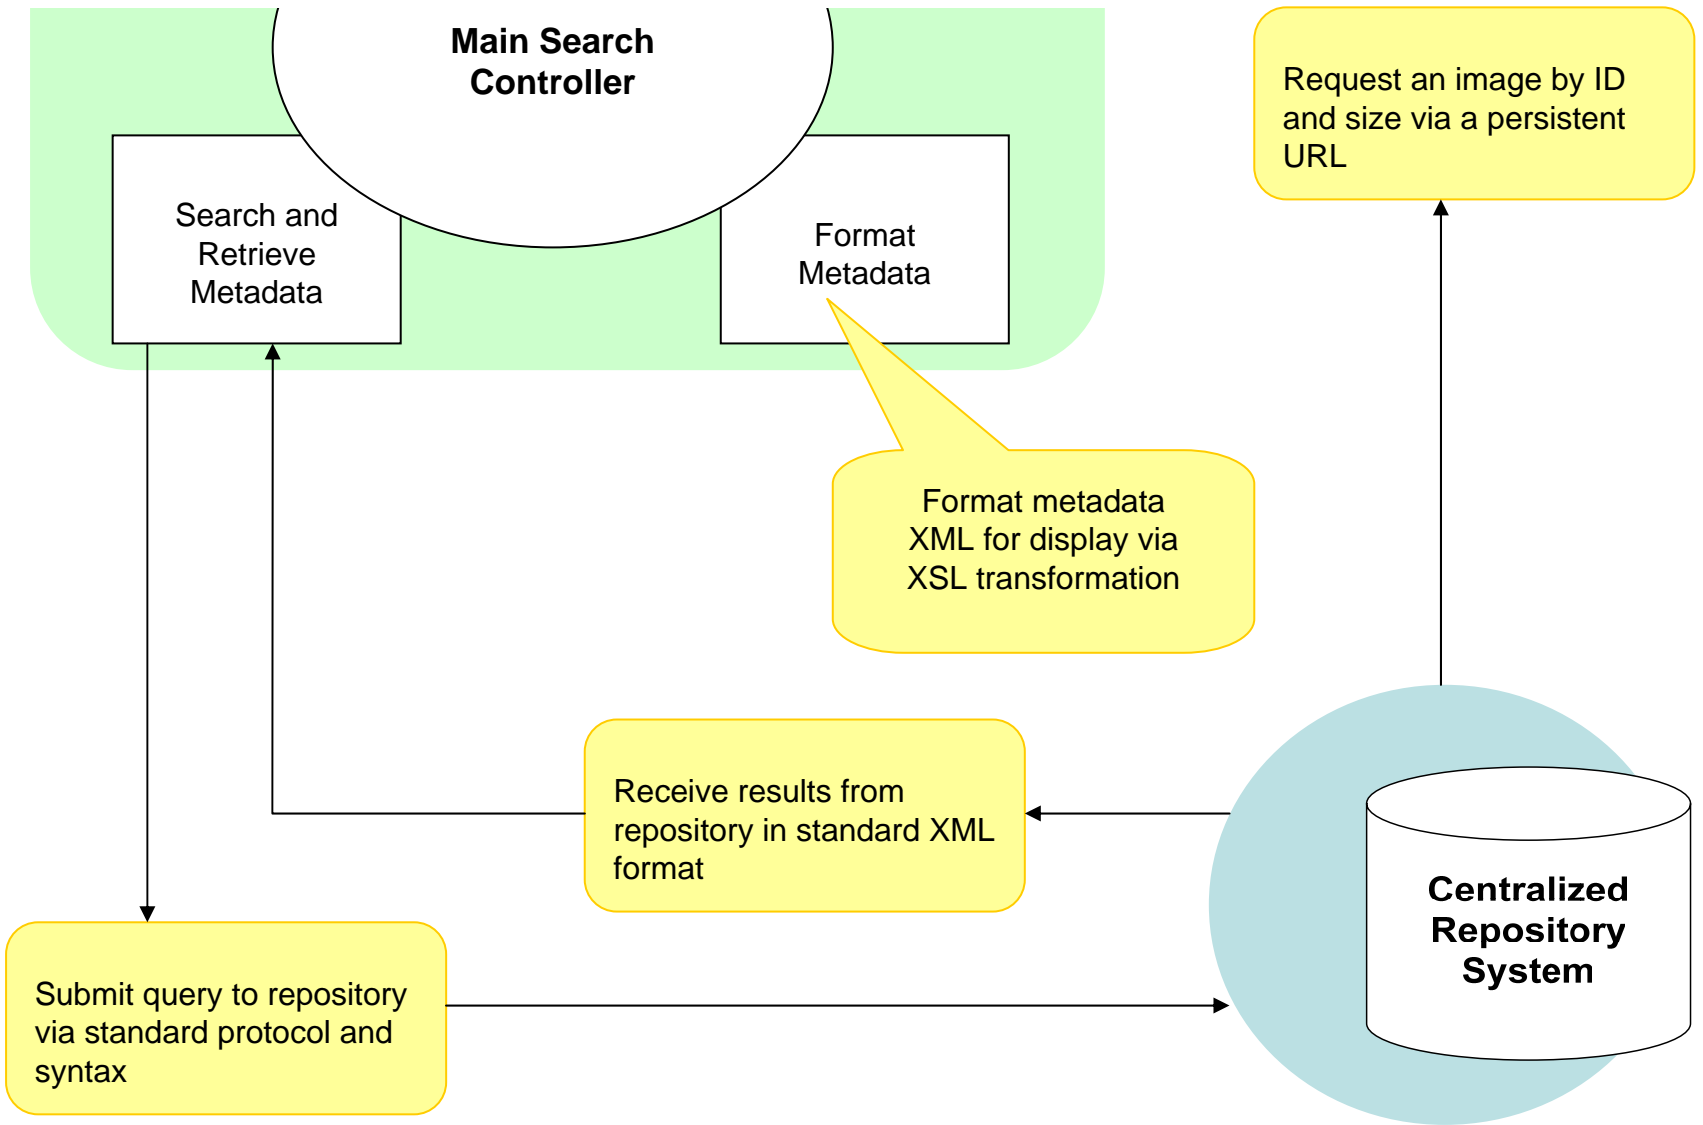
Main Search Controller

Search and Retrieve Metadata

Format Metadata

Request an image by ID and size via a persistent URL

Format metadata XML for display via XSL transformation

Receive results from repository in standard XML format

Centralized Repository System

Submit query to repository via standard protocol and syntax